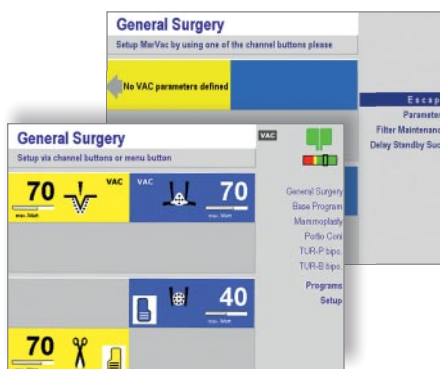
General Surgery
Setup MarVac by using one of the channel buttons please

No VAC parameters defined

Escap
Parameter
Filter Maintenanc
Delay Standby Suc

General Surgery
Setup via channel buttons or menu button

VAC

70
max. 30 kPa
VAC

VAC
70
max. kPa

General Surgery
Base Program
Mammoplasty
Portio Coni
TUR-P bipo.
TUR-B bipo.

Programs
Setup

40

70